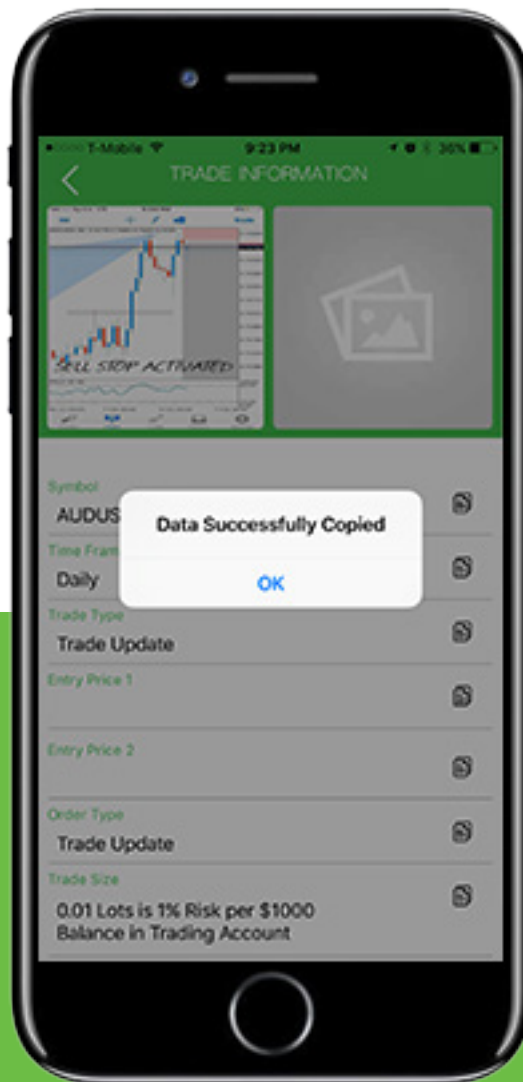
T-Mobile 9:23 PM 36%

TRADE INFORMATION

SELL STOP ACTIVATED

Symbol
AUDUS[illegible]

Time Fram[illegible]
Daily

Data Successfully Copied

OK

Trade Type
Trade Update

Entry Price 1

Entry Price 2

Order Type
Trade Update

Trade Size
0.01 Lots is 1% Risk per $1000 Balance in Trading Account